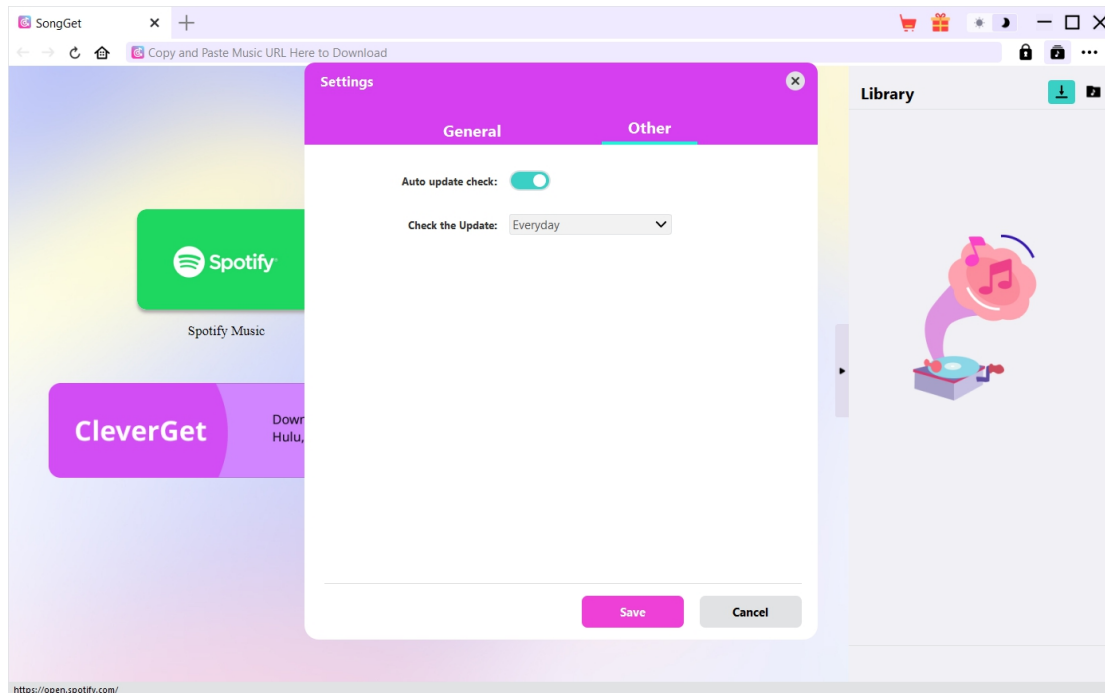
SongGet

Copy and Paste Music URL Here to Download

Spotify

Spotify Music

CleverGet

Down
Hulu,

Settings

General

Other

Auto update check:

Check the Update: Everyday

Save

Cancel

Library

https://open.spotify.com/